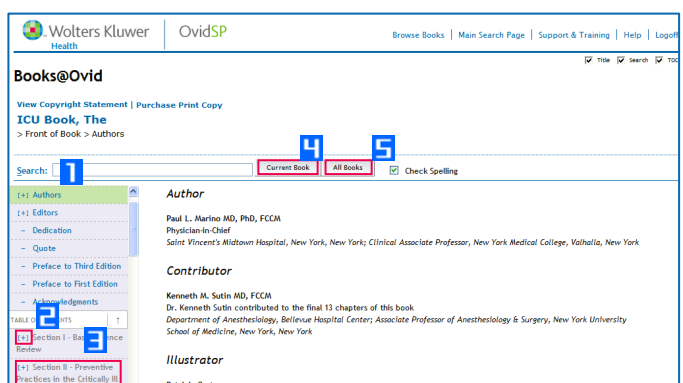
Wolters Kluwer Health | OvidSP

Browse Books | Main Search Page | Support & Training | Help | Logoff

Title Search TOC

Books@Ovid

View Copyright Statement | Purchase Print Copy

ICU Book, The

> Front of Book > Authors

Search: 1 4 Current Book 5 All Books Check Spelling

[+] Authors
[+] Editors
– Dedication
– Quote
– Preface to Third Edition
– Preface to First Edition
– Acknowledgments

TABLE OF CONTENTS

2 [+] Section I - Basic Science Review

3 [+] Section II - Preventive Practices in the Critically Ill

Author

Paul L. Marino MD, PhD, FCCM
Physician-in-Chief
Saint Vincent's Midtown Hospital, New York, New York; Clinical Associate Professor, New York Medical College, Valhalla, New York

Contributor

Kenneth M. Sutin MD, FCCM
Dr. Kenneth Sutin contributed to the final 13 chapters of this book
Department of Anesthesiology, Bellevue Hospital Center; Associate Professor of Anesthesiology & Surgery, New York University School of Medicine, New York, New York

Illustrator